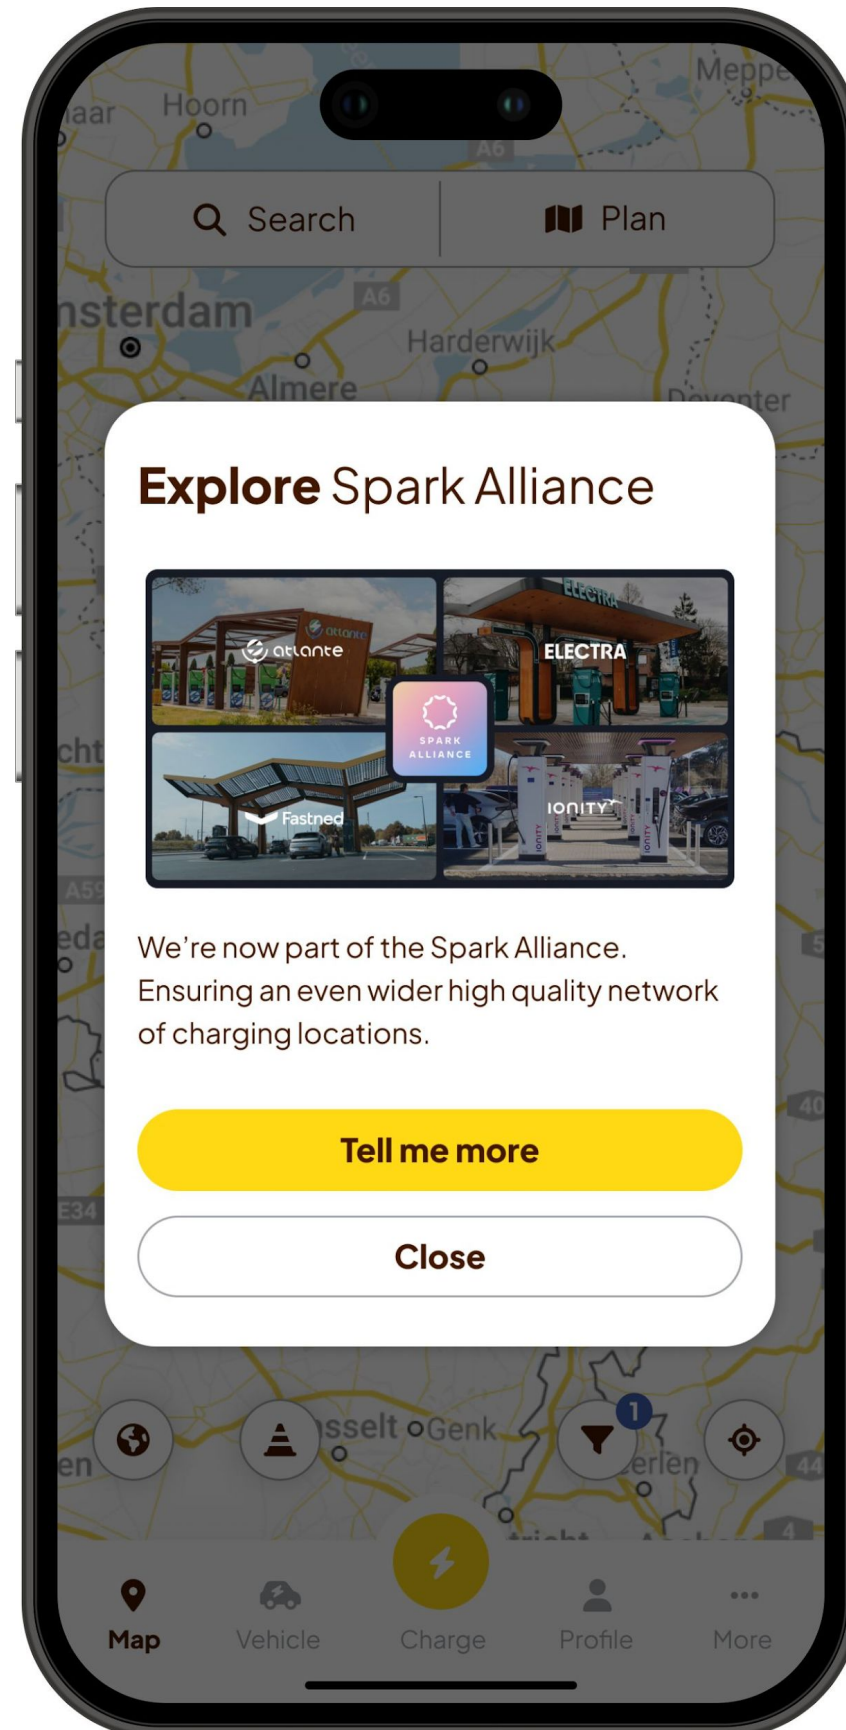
Hoorn
Meppel
A6
Search
Plan
nsterdam
A6
Harderwijk
Almere
Deventer

Explore Spark Alliance

atlante
ELECTRA
ELECTRA
SPARK ALLIANCE
Fastned
IONITY

We're now part of the Spark Alliance. Ensuring an even wider high quality network of charging locations.

Tell me more

Close

A59
E34
sselt Genk
1
erlen
Map
Vehicle
Charge
Profile
More